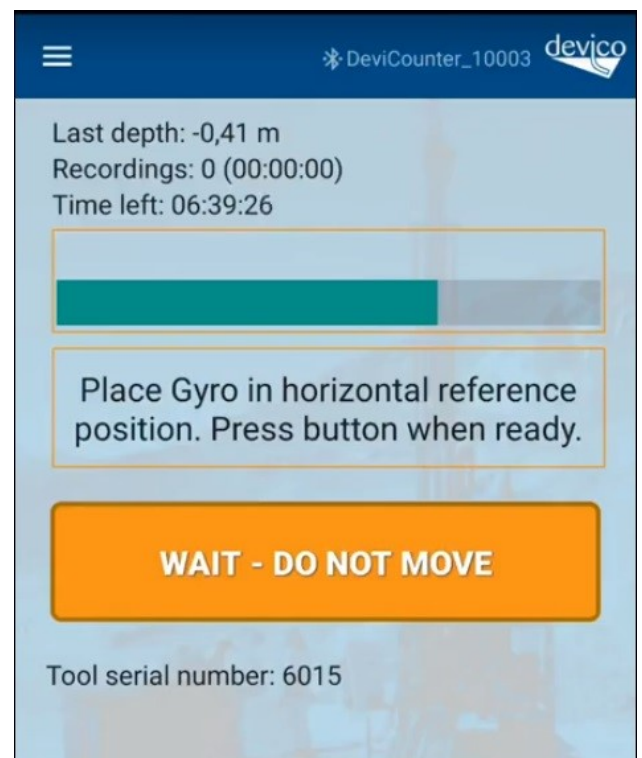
DeviCounter_10003 devico

Last depth: -0,41 m
Recordings: 0 (00:00:00)
Time left: 06:39:26

Place Gyro in horizontal reference position. Press button when ready.

WAIT - DO NOT MOVE

Tool serial number: 6015